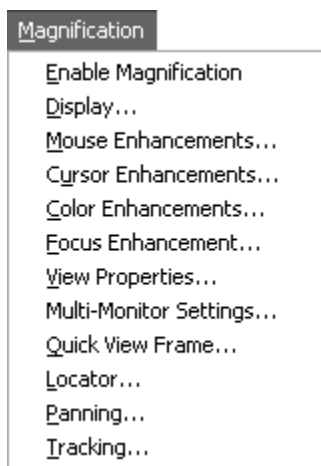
Magnification

Enable Magnification
Display...
Mouse Enhancements...
Cursor Enhancements...
Color Enhancements...
Focus Enhancement...
View Properties...
Multi-Monitor Settings...
Quick View Frame...
Locator...
Panning...
Tracking...